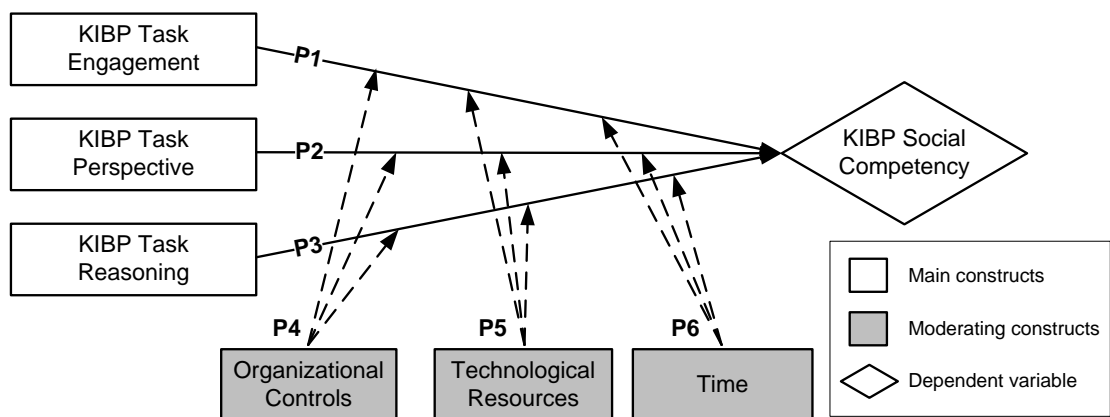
KIBP Task Engagement

KIBP Task Perspective

KIBP Task Reasoning

P1

P2

P3

KIBP Social Competency

P4

P5

P6

Organizational Controls

Technological Resources

Time

Main constructs

Moderating constructs

Dependent variable